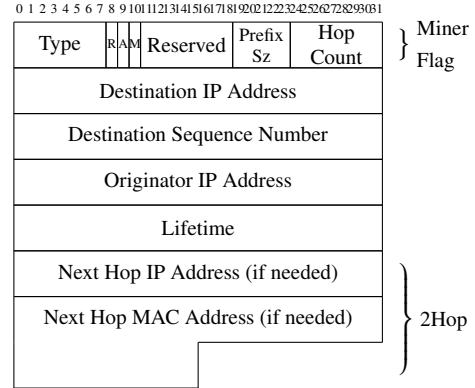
0 1 2 3 4 5 6 7 8 9 10 11 12 13 14 15 16 17 18 19 20 21 22 23 24 25 26 27 28 29 30 31

| Type | R | A | M | Reserved | Prefix Sz | Hop Count |
|---|---|---|---|---|---|---|

Miner Flag

Destination IP Address

Destination Sequence Number

Originator IP Address

Lifetime

Next Hop IP Address (if needed)

Next Hop MAC Address (if needed)

2Hop